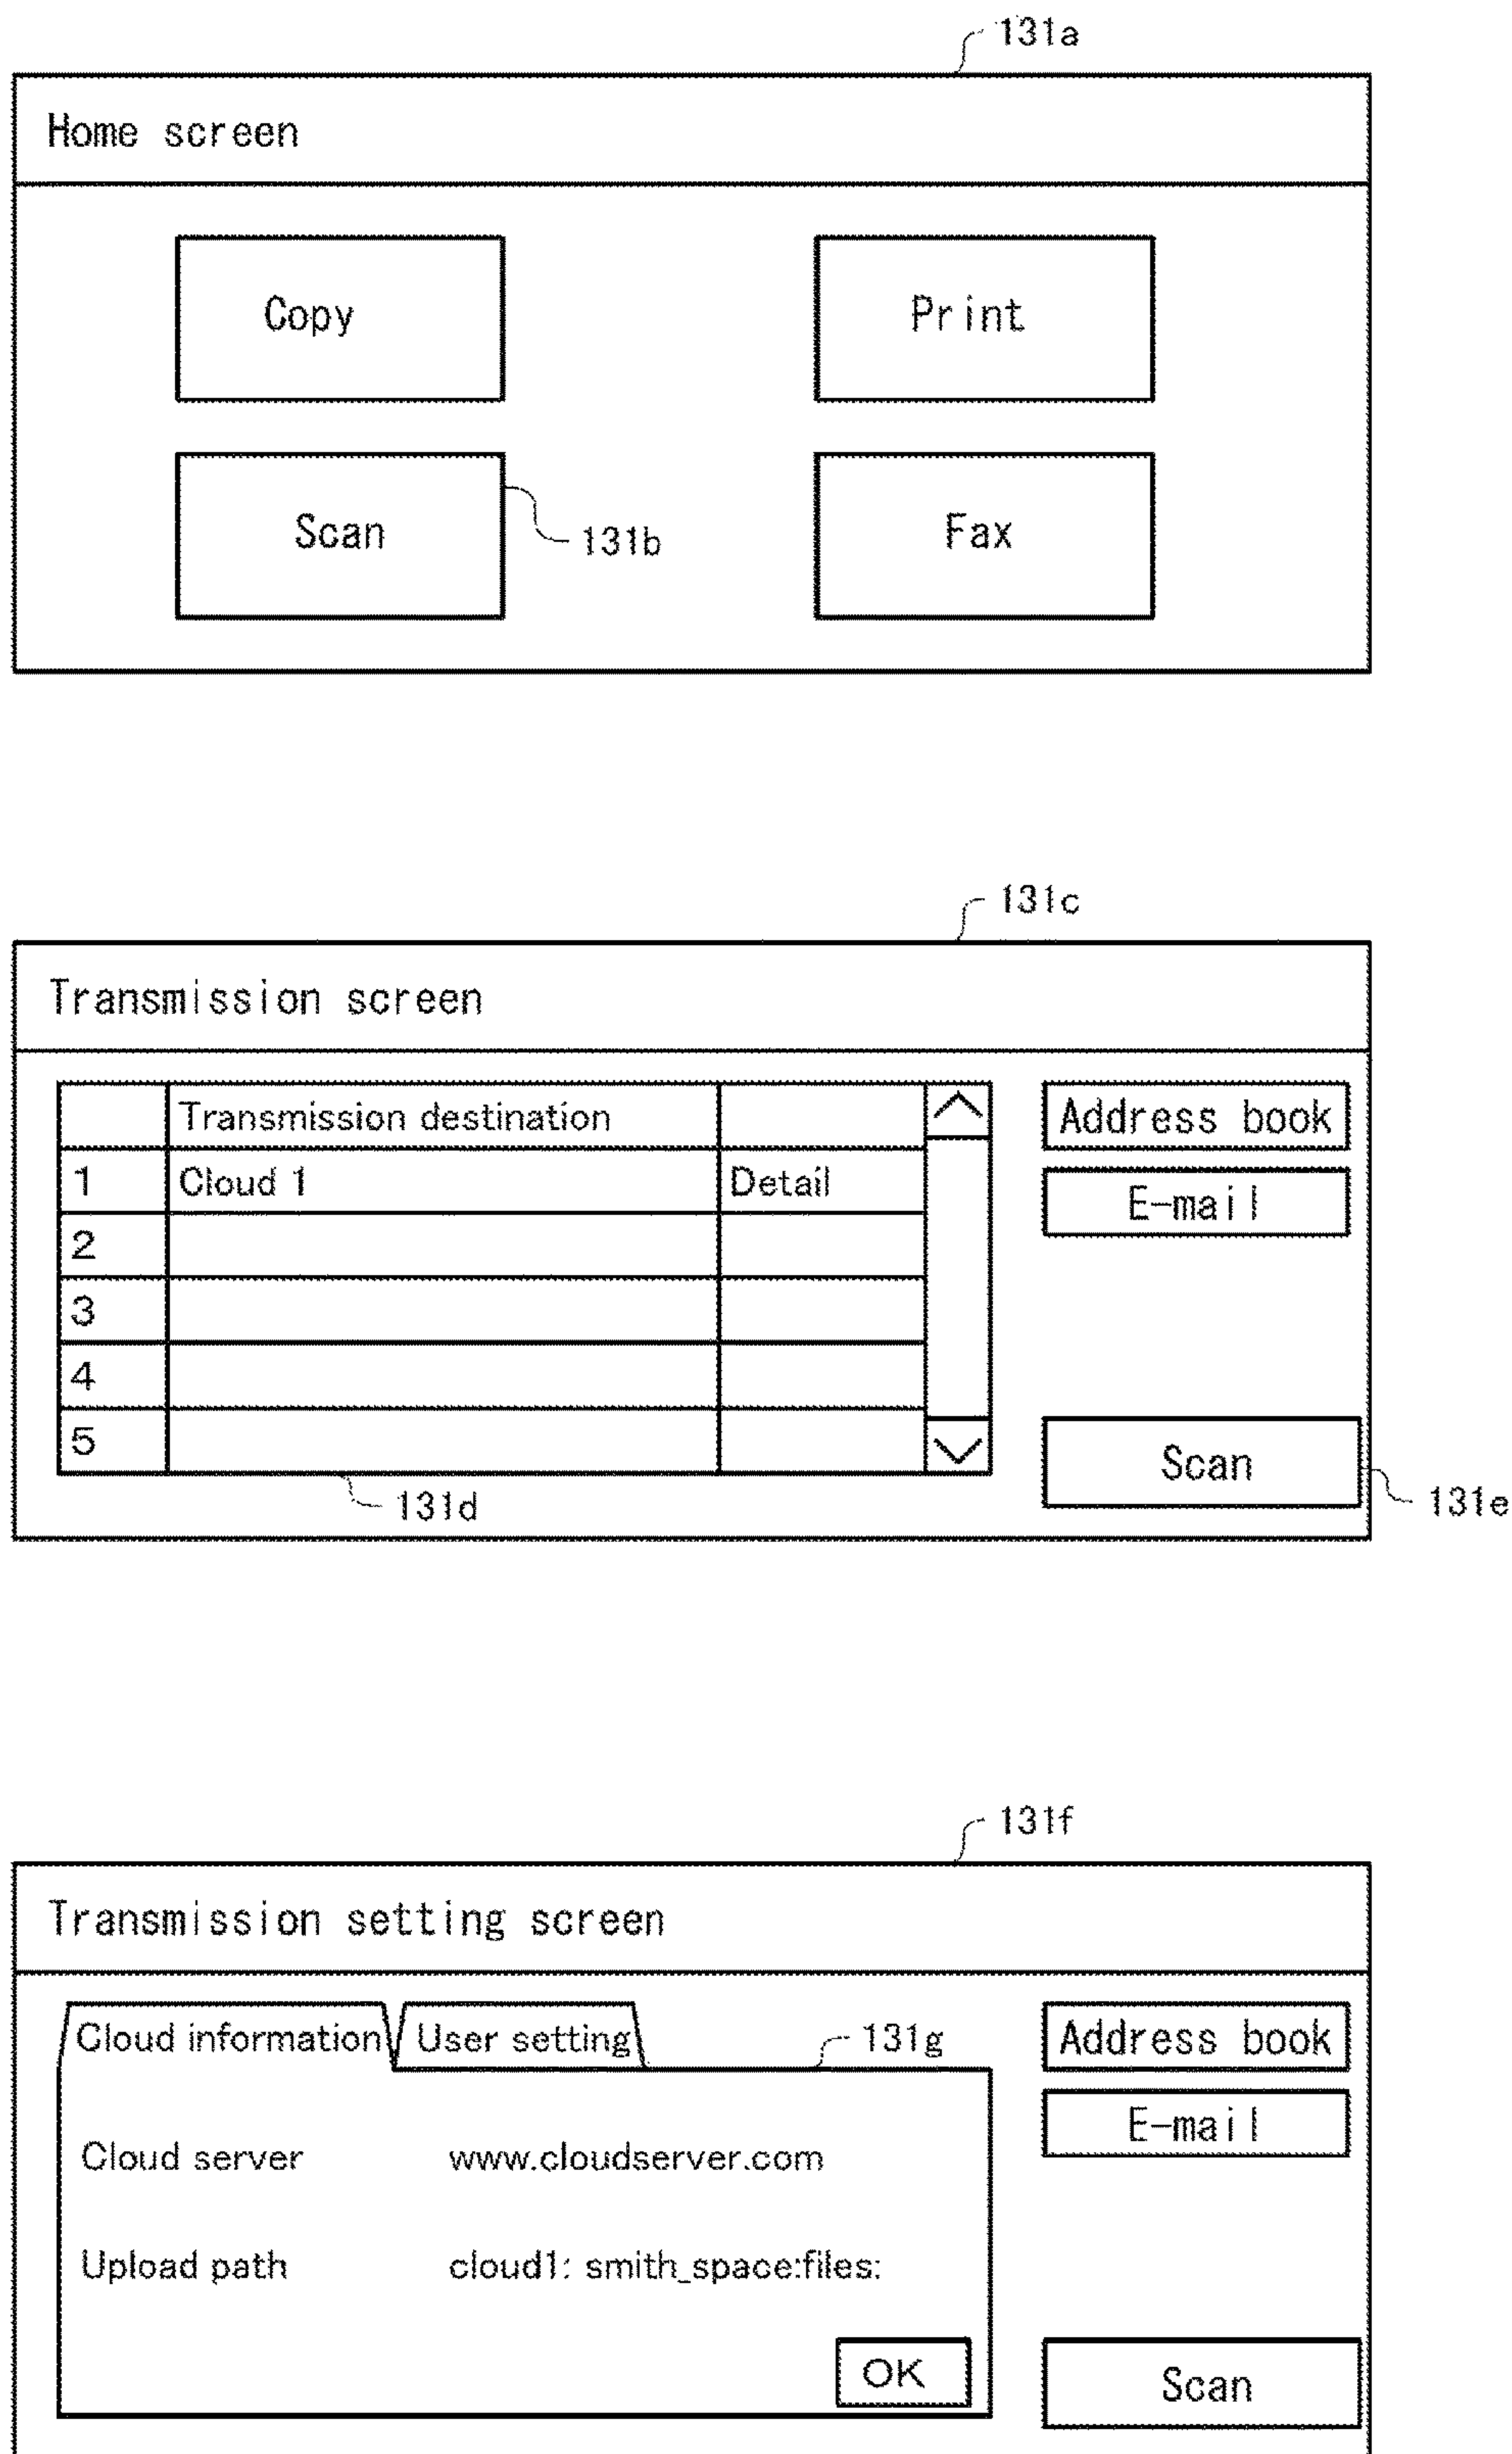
131a

Home screen

Copy

Print

Scan

131b

Fax

131c

Transmission screen

| | Transmission destination | |
|---|---|---|
| 1 | Cloud 1 | Detail |
| 2 | | |
| 3 | | |
| 4 | | |
| 5 | | |

131d

Address book

E-mail

Scan

131e

131f

Transmission setting screen

Cloud information

User setting

131g

Cloud server www.cloudserver.com

Upload path cloud1: smith_space:files:

OK

Address book

E-mail

Scan